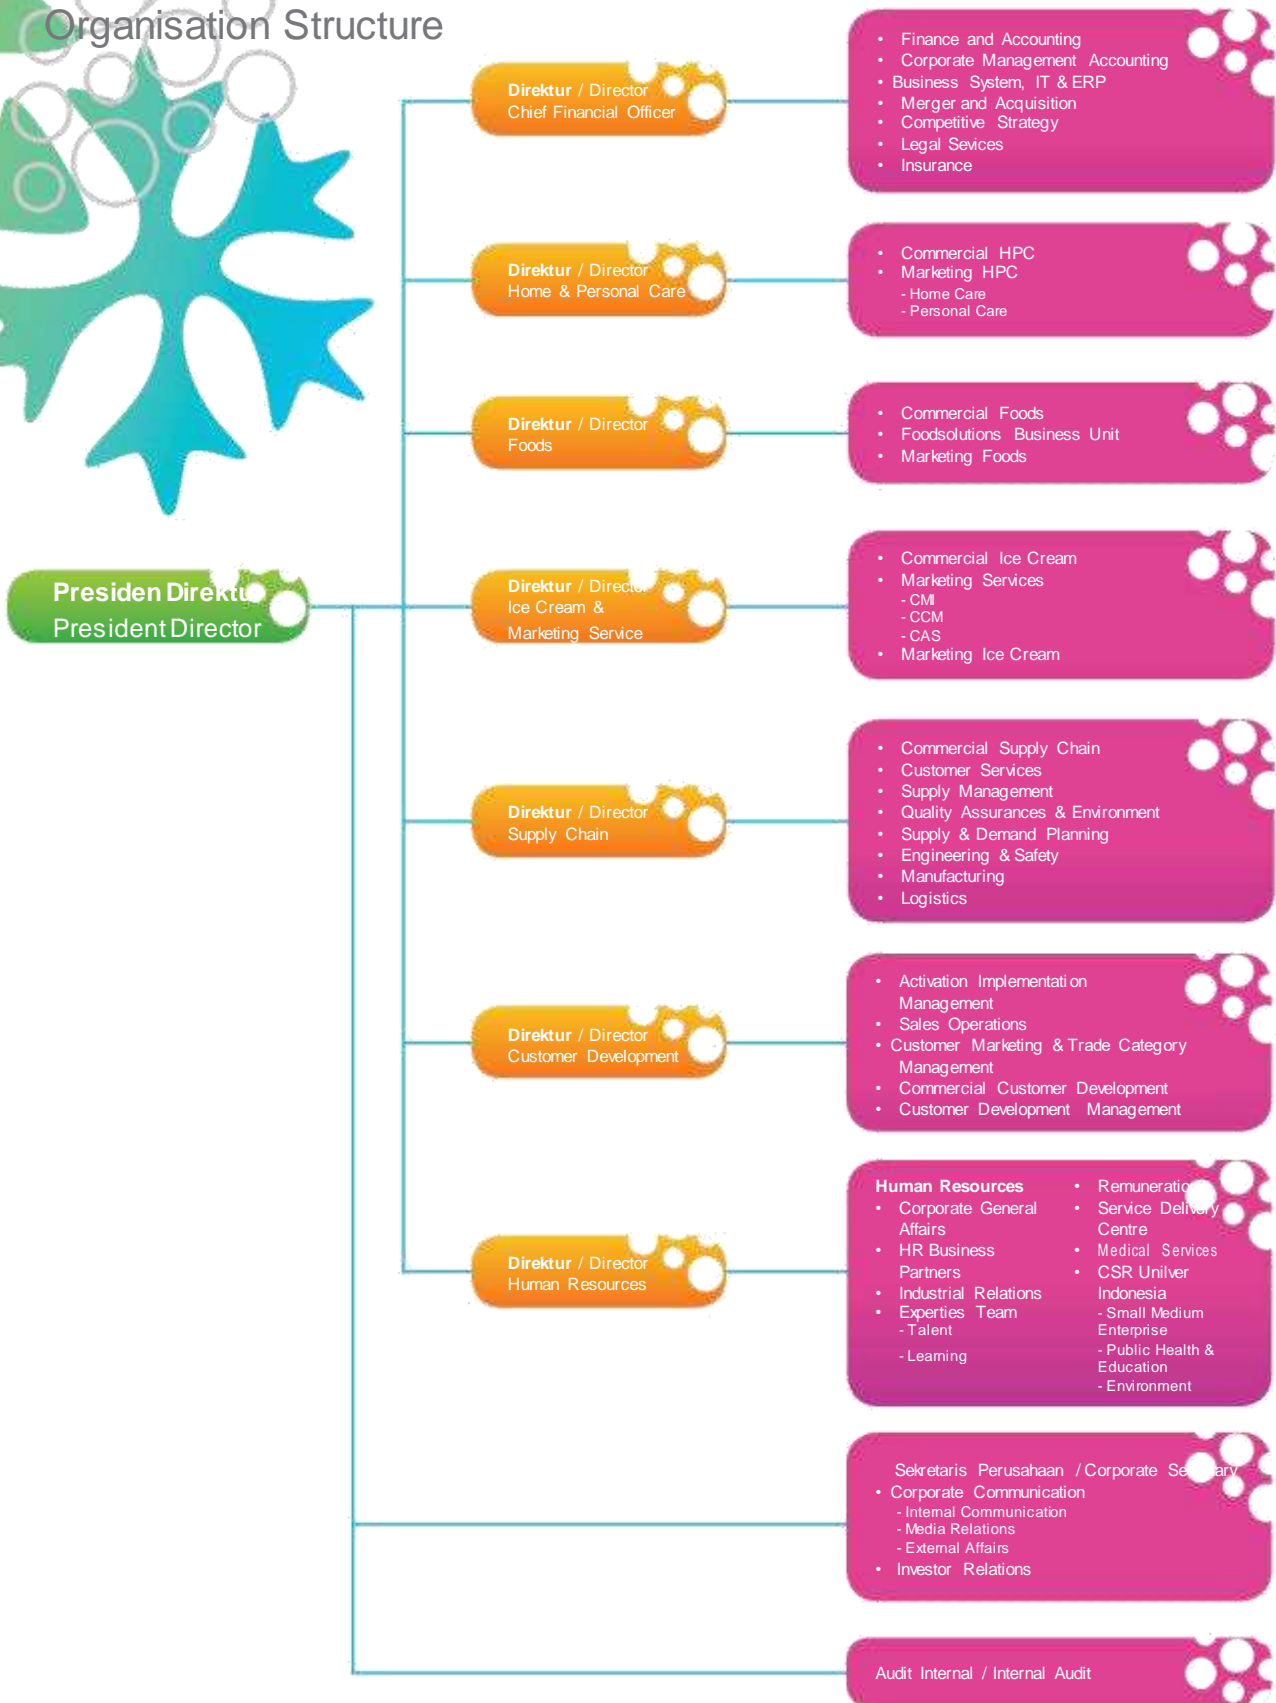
Organisation Structure

Presiden Direktu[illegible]
President Director

Direktur / Director
Chief Financial Officer

- Finance and Accounting
- Corporate Management Accounting
- Business System, IT & ERP
- Merger and Acquisition
- Competitive Strategy
- Legal Sevices
- Insurance

Direktur / Director
Home & Personal Care

- Commercial HPC
- Marketing HPC
- Home Care
- Personal Care

Direktur / Director
Foods

- Commercial Foods
- Foodsolutions Business Unit
- Marketing Foods

Direktur / Direct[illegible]
Ice Cream &
Marketing Service

- Commercial Ice Cream
- Marketing Services
- CMI
- CCM
- CAS
- Marketing Ice Cream

Direktur / Director
Supply Chain

- Commercial Supply Chain
- Customer Services
- Supply Management
- Quality Assurances & Environment
- Supply & Demand Planning
- Engineering & Safety
- Manufacturing
- Logistics

Direktur / Director
Customer Development

- Activation Implementati on Management
- Sales Operations
- Customer Marketing & Trade Category Management
- Commercial Customer Development
- Customer Development Management

Direktur / Director
Human Resources

Human Resources
- Corporate General Affairs
- HR Business Partners
- Industrial Relations
- Experties Team
- Talent
- Learning

- Remuneratio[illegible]
- Service Deli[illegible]y Centre
- Medical Services
- CSR Unilver Indonesia
- Small Medium Enterprise
- Public Health & Education
- Environment

Sekretaris Perusahaan / Corporate Se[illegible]ary
- Corporate Communication
- Internal Communication
- Media Relations
- External Affairs
- Investor Relations

Audit Internal / Internal Audit